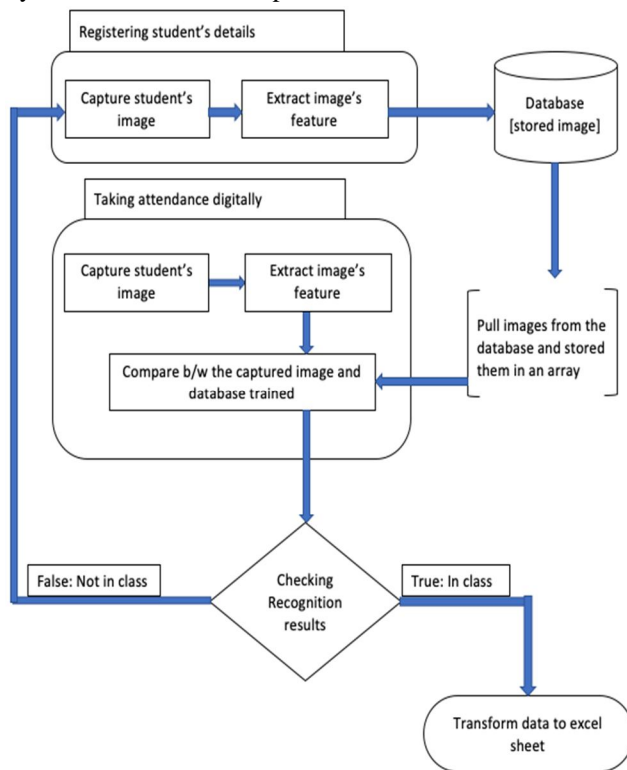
Registering student's details

Capture student's image

Extract image's feature

Database [stored image]

Taking attendance digitally

Capture student's image

Extract image's feature

Pull images from the database and stored them in an array

Compare b/w the captured image and database trained

False: Not in class

Checking Recognition results

True: In class

Transform data to excel sheet